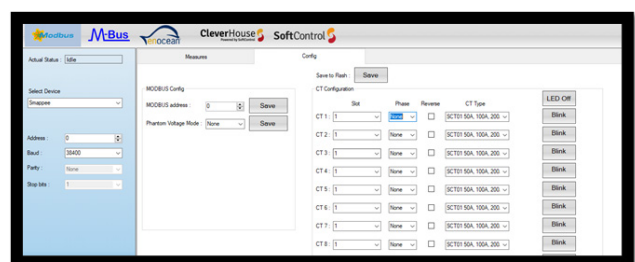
Modbus M-Bus enocean CleverHouse SoftControl

Actual Status : Idle

Select Device
Smappee

Address : 0
Baud : 38400
Parity : None
Stop bits : 1

Measures | Config

MODBUS Config
MODBUS address : 0 Save
Phantom Voltage Mode : None Save

Save to Flash : Save

CT Configuration

| | Slot | Phase | Reverse | CT Type | LED Off |
|---|---|---|---|---|---|
| CT 1 : | 1 | None | ☐ | SCT01 50A, 100A, 200. | Blink |
| CT 2 : | 1 | None | ☐ | SCT01 50A, 100A, 200. | Blink |
| CT 3 : | 1 | None | ☐ | SCT01 50A, 100A, 200. | Blink |
| CT 4 : | 1 | None | ☐ | SCT01 50A, 100A, 200. | Blink |
| CT 5 : | 1 | None | ☐ | SCT01 50A, 100A, 200. | Blink |
| CT 6 : | 1 | None | ☐ | SCT01 50A, 100A, 200. | Blink |
| CT 7 : | 1 | None | ☐ | SCT01 50A, 100A, 200. | Blink |
| CT 8 : | 1 | None | ☐ | SCT01 50A, 100A, 200. | Blink |